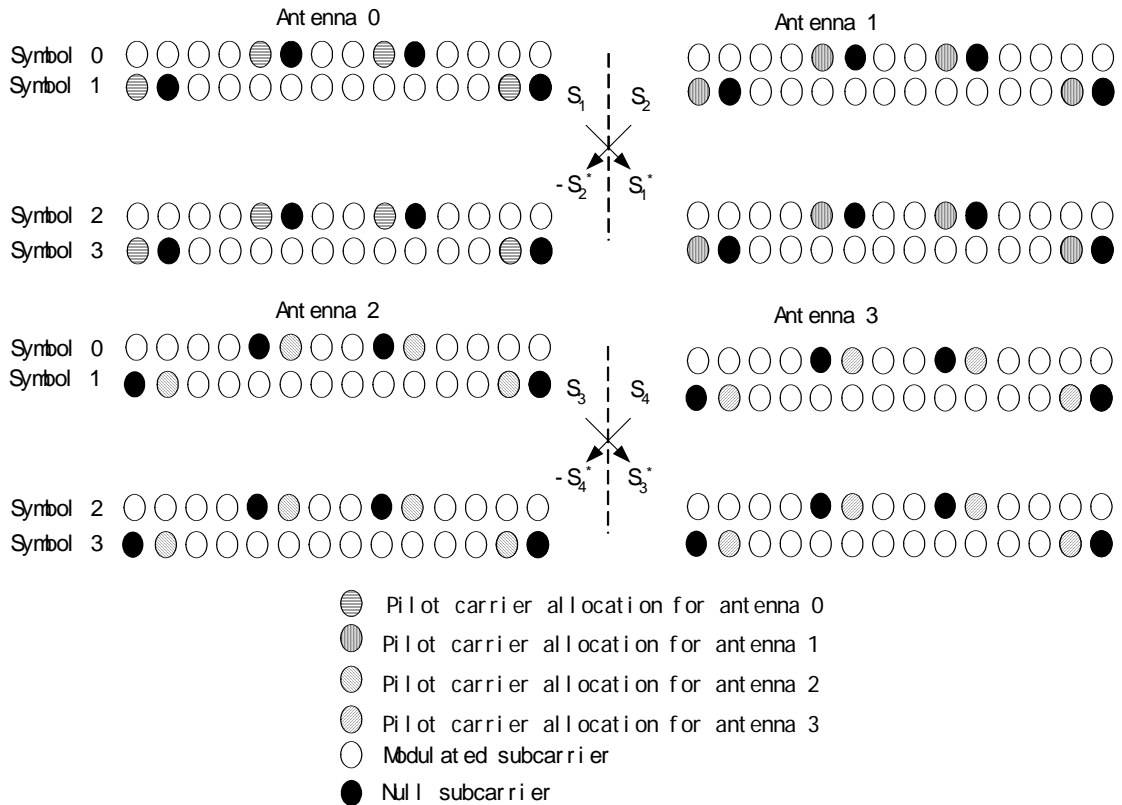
Antenna 0

Antenna 1

Symbol 0
Symbol 1

$S_1$ $S_2$

$-S_2^*$ $S_1^*$

Symbol 2
Symbol 3

Antenna 2

Antenna 3

Symbol 0
Symbol 1

$S_3$ $S_4$

$-S_4^*$ $S_3^*$

Symbol 2
Symbol 3

Pilot carrier allocation for antenna 0
Pilot carrier allocation for antenna 1
Pilot carrier allocation for antenna 2
Pilot carrier allocation for antenna 3
Modulated subcarrier
Null subcarrier